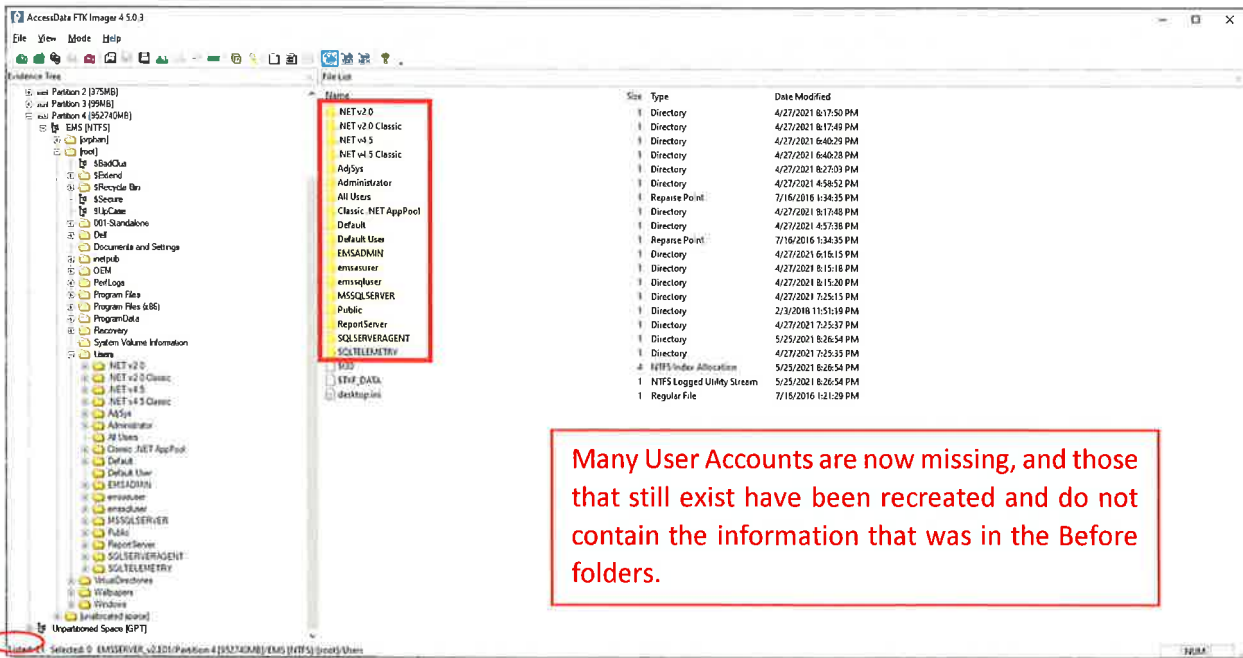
AccessData FTK Imager 4.5.0.3

File View Mode Help

Evidence Tree

Partition 2 [375MB]
Partition 3 [99MB]
Partition 4 [952740MB]
EMS [NTFS]
[orphan]
[root]
$BadClus
$Extend
$Recycle.Bin
$Secure
$UpCase
001-Standalone
Dell
Documents and Settings
inetpub
OEM
PerfLogs
Program Files
Program Files (x86)
ProgramData
Recovery
System Volume Information
Users
.NET v2.0
.NET v2.0 Classic
.NET v4.5
.NET v4.5 Classic
AdjSys
Administrator
All Users
Classic .NET AppPool
Default
Default User
EMSADMIN
emsasuser
emsqluser
MSSQLSERVER
Public
ReportServer
SQLSERVERAGENT
SQLTELEMETRY
VirtualDirectories
Wallpapers
Windows
[unallocated space]
Unpartitioned Space [GPT]

File List

| Name | Size | Type | Date Modified |
|---|---|---|---|
| .NET v2.0 | 1 | Directory | 4/27/2021 8:17:50 PM |
| .NET v2.0 Classic | 1 | Directory | 4/27/2021 8:17:49 PM |
| .NET v4.5 | 1 | Directory | 4/27/2021 6:40:29 PM |
| .NET v4.5 Classic | 1 | Directory | 4/27/2021 6:40:28 PM |
| AdjSys | 1 | Directory | 4/27/2021 8:27:03 PM |
| Administrator | 1 | Directory | 4/27/2021 4:58:52 PM |
| All Users | 1 | Reparse Point | 7/16/2016 1:34:35 PM |
| Classic .NET AppPool | 1 | Directory | 4/27/2021 8:17:48 PM |
| Default | 1 | Directory | 4/27/2021 4:57:38 PM |
| Default User | 1 | Reparse Point | 7/16/2016 1:34:35 PM |
| EMSADMIN | 1 | Directory | 4/27/2021 6:16:15 PM |
| emsasuser | 1 | Directory | 4/27/2021 8:15:18 PM |
| emsqluser | 1 | Directory | 4/27/2021 8:15:20 PM |
| MSSQLSERVER | 1 | Directory | 4/27/2021 7:25:15 PM |
| Public | 1 | Directory | 2/3/2018 11:51:19 PM |
| ReportServer | 1 | Directory | 4/27/2021 7:25:37 PM |
| SQLSERVERAGENT | 1 | Directory | 5/25/2021 8:26:54 PM |
| SQLTELEMETRY | 1 | Directory | 4/27/2021 7:25:35 PM |
| $I30 | 4 | NTFS Index Allocation | 5/25/2021 8:26:54 PM |
| $TXF_DATA | 1 | NTFS Logged Utility Stream | 5/25/2021 8:26:54 PM |
| desktop.ini | 1 | Regular File | 7/16/2016 1:21:29 PM |

Many User Accounts are now missing, and those that still exist have been recreated and do not contain the information that was in the Before folders.

Listed: 21 Selected: 0 EMSSERVER_v2.E01/Partition 4 [952740MB]/EMS [NTFS]/[root]/Users

NUM